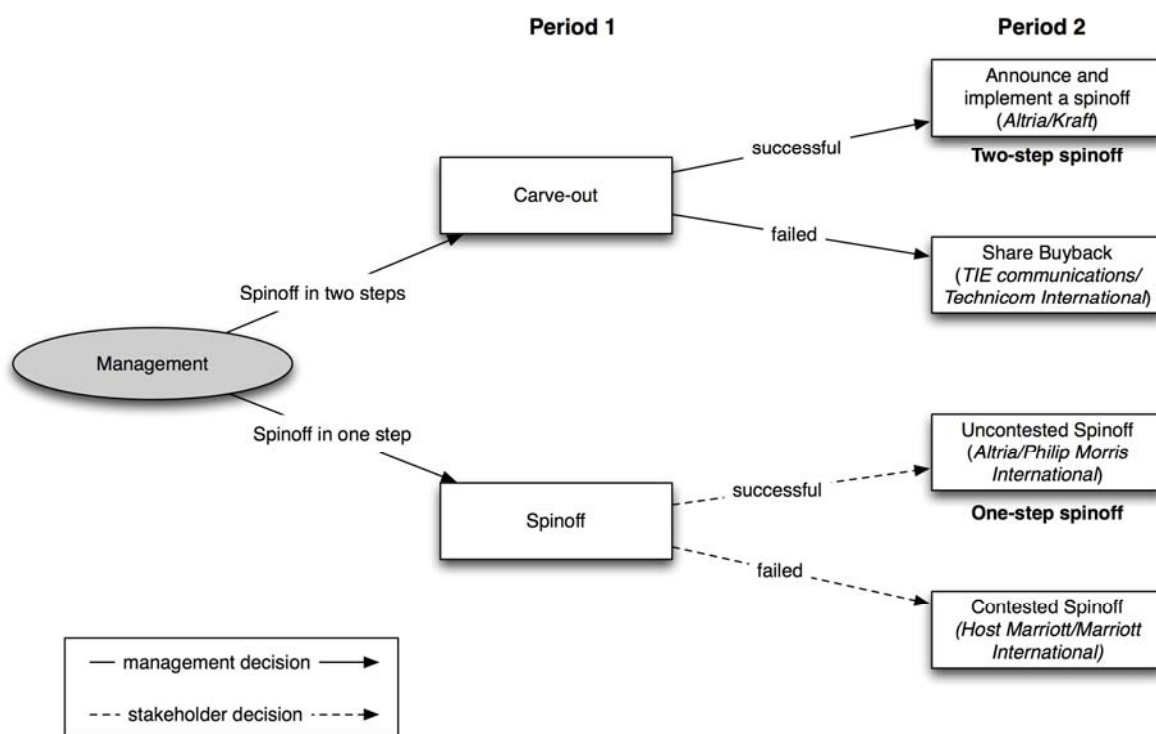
Period 1

Period 2

Management

Spinoff in two steps

Carve-out

successful

Announce and implement a spinoff (Altria/Kraft)

Two-step spinoff

failed

Share Buyback (TIE communications/ Technicom International)

Spinoff in one step

Spinoff

successful

Uncontested Spinoff (Altria/Philip Morris International)

One-step spinoff

failed

Contested Spinoff (Host Marriott/Marriott International)

— management decision

- - - stakeholder decision